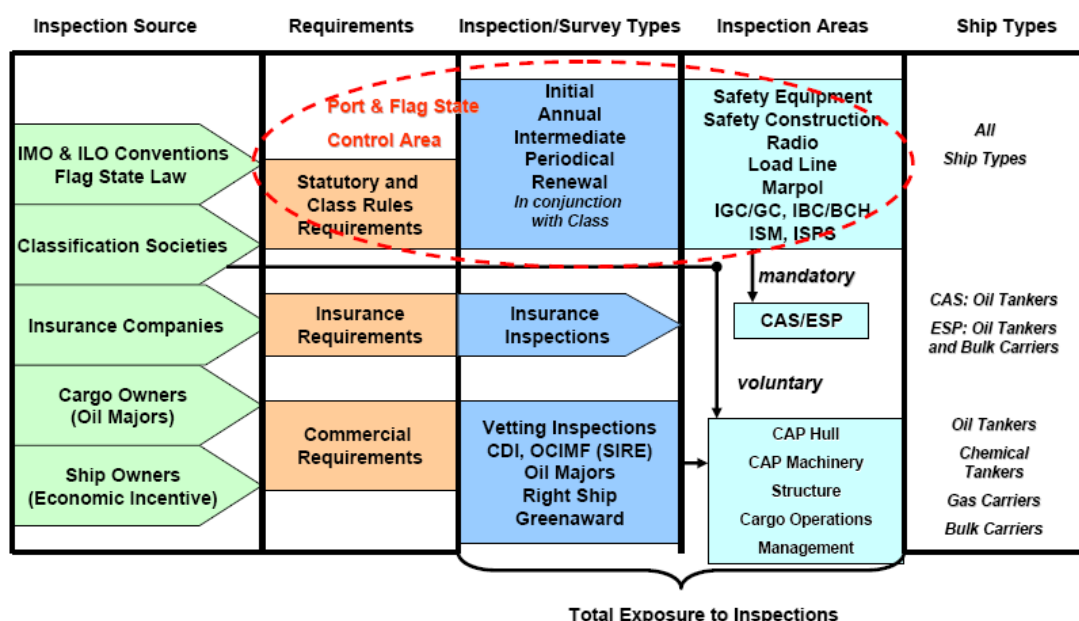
Inspection Source | Requirements | Inspection/Survey Types | Inspection Areas | Ship Types

IMO & ILO Conventions Flag State Law

Classification Societies

Insurance Companies

Cargo Owners (Oil Majors)

Ship Owners (Economic Incentive)

Port & Flag State Control Area

Statutory and Class Rules Requirements

Insurance Requirements

Commercial Requirements

Initial
Annual
Intermediate
Periodical
Renewal
In conjunction with Class

Insurance Inspections

Vetting Inspections
CDI, OCIMF (SIRE)
Oil Majors
Right Ship
Greenaward

Safety Equipment
Safety Construction
Radio
Load Line
Marpol
IGC/GC, IBC/BCH
ISM, ISPS

mandatory

CAS/ESP

voluntary

CAP Hull
CAP Machinery
Structure
Cargo Operations
Management

All
Ship Types

CAS: Oil Tankers
ESP: Oil Tankers and Bulk Carriers

Oil Tankers
Chemical Tankers
Gas Carriers
Bulk Carriers

Total Exposure to Inspections